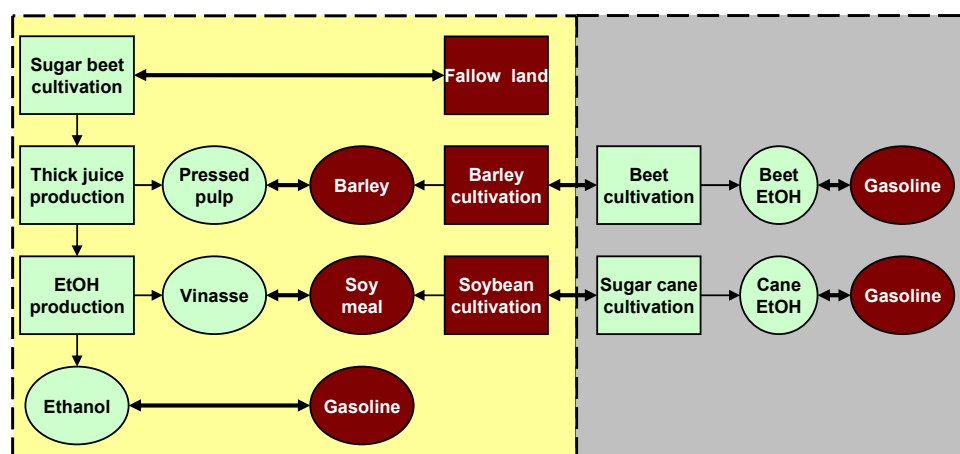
Sugar beet cultivation

Fallow land

Thick juice production

Pressed pulp

Barley

Barley cultivation

Beet cultivation

Beet EtOH

Gasoline

EtOH production

Vinasse

Soy meal

Soybean cultivation

Sugar cane cultivation

Cane EtOH

Gasoline

Ethanol

Gasoline